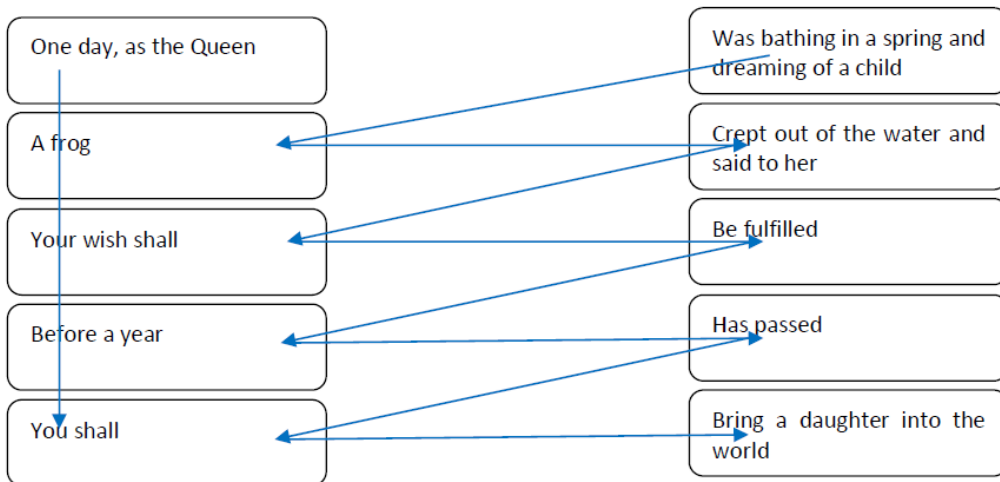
One day, as the Queen

A frog

Your wish shall

Before a year

You shall

Was bathing in a spring and dreaming of a child

Crept out of the water and said to her

Be fulfilled

Has passed

Bring a daughter into the world